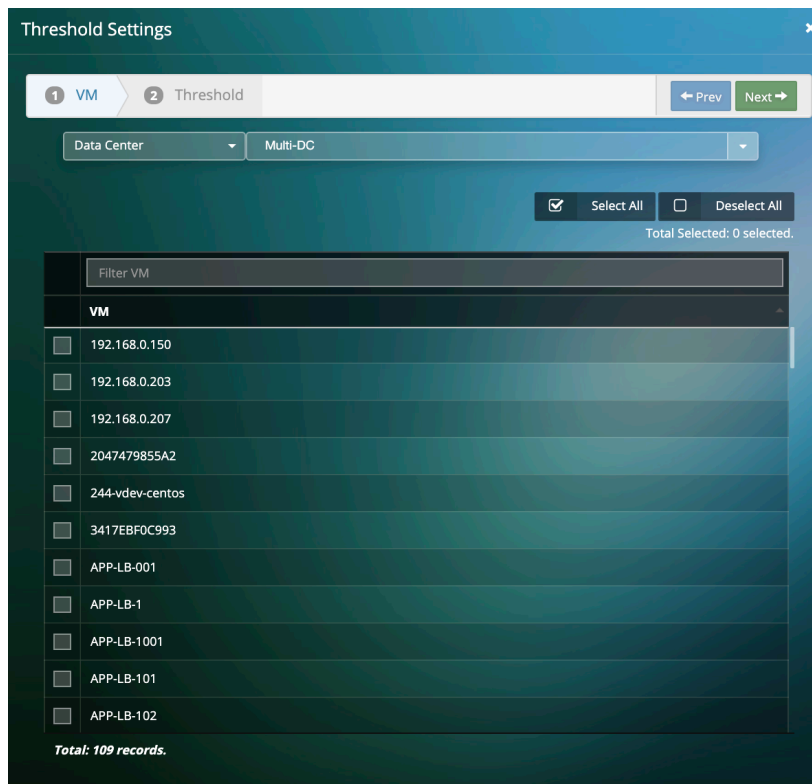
Threshold Settings

1 VM
2 Threshold

← Prev
Next →

Data Center
Multi-DC

Select All
Deselect All
Total Selected: 0 selected.

Filter VM

| | VM |
|---|---|
| | 192.168.0.150 |
| | 192.168.0.203 |
| | 192.168.0.207 |
| | 2047479855A2 |
| | 244-vdev-centos |
| | 3417EBF0C993 |
| | APP-LB-001 |
| | APP-LB-1 |
| | APP-LB-1001 |
| | APP-LB-101 |
| | APP-LB-102 |

Total: 109 records.